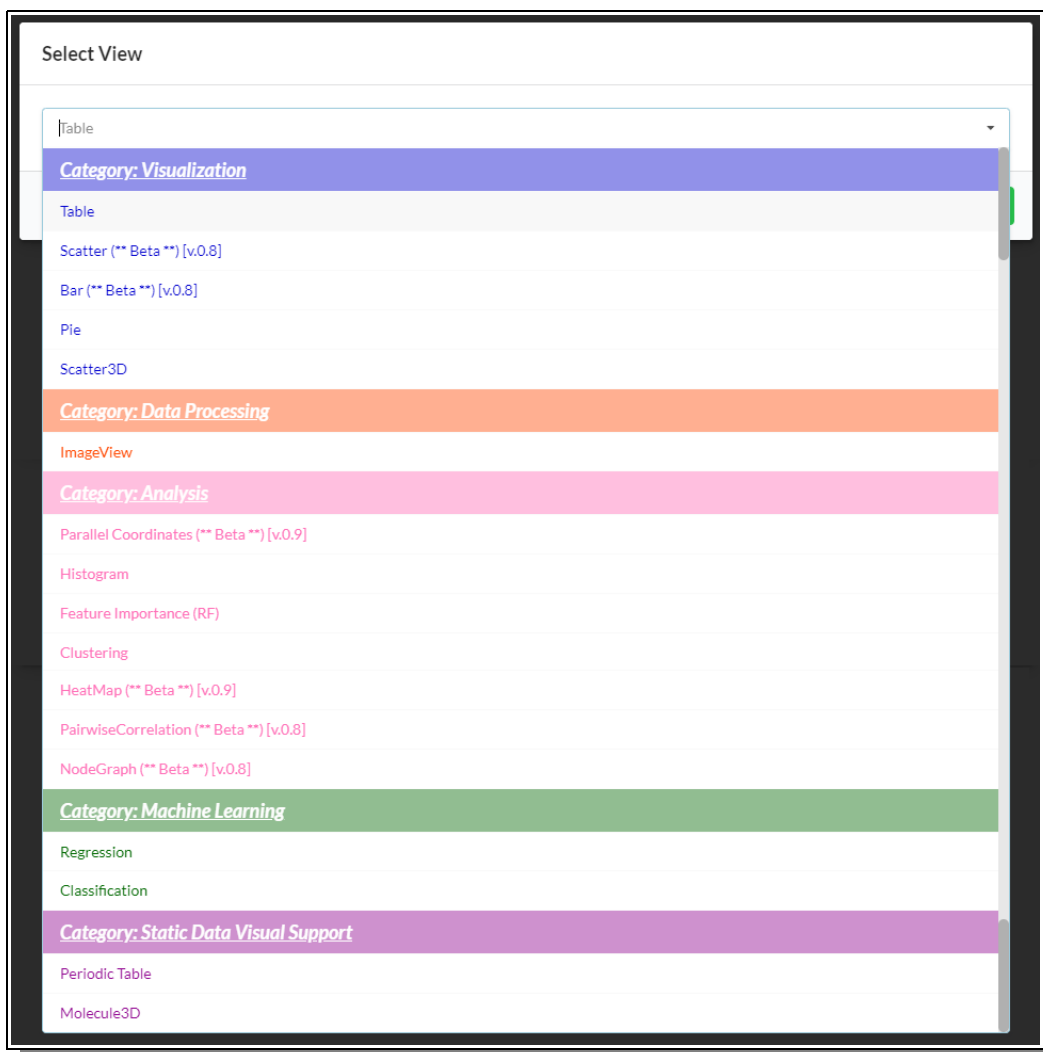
Select View

Table

Category: Visualization

Table

Scatter (** Beta **) [v.0.8]

Bar (** Beta **) [v.0.8]

Pie

Scatter3D

Category: Data Processing

ImageView

Category: Analysis

Parallel Coordinates (** Beta **) [v.0.9]

Histogram

Feature Importance (RF)

Clustering

HeatMap (** Beta **) [v.0.9]

PairwiseCorrelation (** Beta **) [v.0.8]

NodeGraph (** Beta **) [v.0.8]

Category: Machine Learning

Regression

Classification

Category: Static Data Visual Support

Periodic Table

Molecule3D